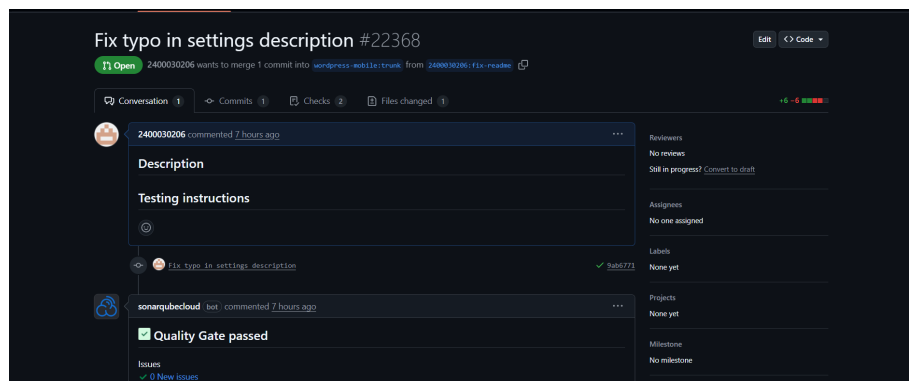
Fix typo in settings description #22368

Edit <> Code

Open 2400030206 wants to merge 1 commit into wordpress-mobile:trunk from 2400030206:fix-readme

Conversation 1 Commits 1 Checks 2 Files changed 1

+6 −6

2400030206 commented 7 hours ago

Description

Testing instructions

Fix typo in settings description ✓ 9ab6771

sonarqubecloud bot commented 7 hours ago

✅ Quality Gate passed

Issues
✓ 0 New issues

Reviewers
No reviews
Still in progress? Convert to draft

Assignees
No one assigned

Labels
None yet

Projects
None yet

Milestone
No milestone